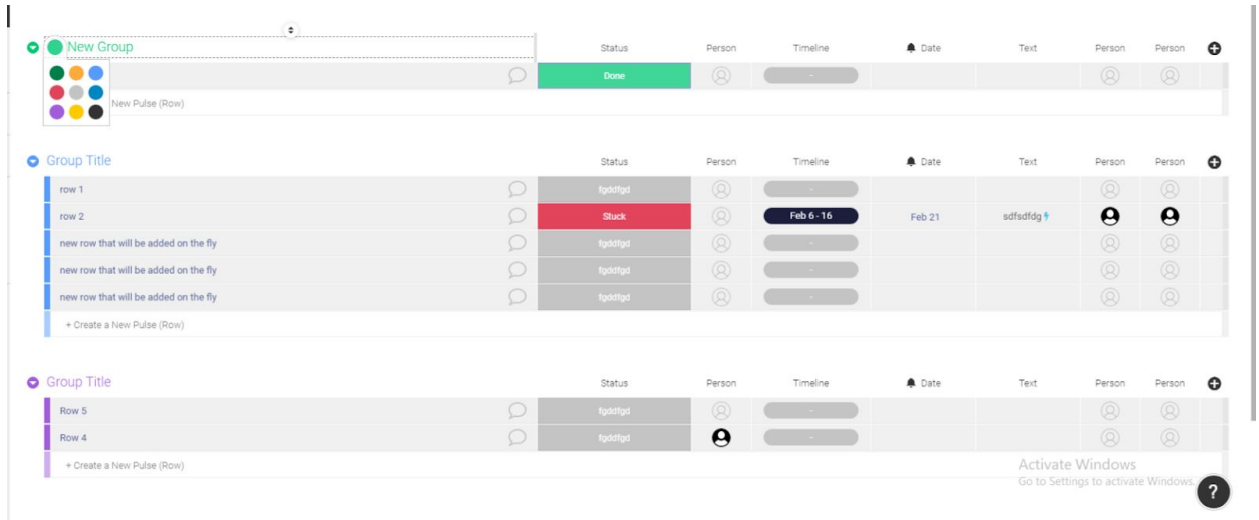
New Group

| | Status | Person | Timeline | Date | Text | Person | Person |
|---|---|---|---|---|---|---|---|
| | Done | | - | | | | |

New Pulse (Row)

Group Title

| | Status | Person | Timeline | Date | Text | Person | Person |
|---|---|---|---|---|---|---|---|
| row 1 | fgddfgd | | - | | | | |
| row 2 | Stuck | | Feb 6 - 16 | Feb 21 | sdfsdfdg | | |
| new row that will be added on the fly | fgddfgd | | - | | | | |
| new row that will be added on the fly | fgddfgd | | - | | | | |
| new row that will be added on the fly | fgddfgd | | - | | | | |

+ Create a New Pulse (Row)

Group Title

| | Status | Person | Timeline | Date | Text | Person | Person |
|---|---|---|---|---|---|---|---|
| Row 5 | fgddfgd | | - | | | | |
| Row 4 | fgddfgd | | - | | | | |

+ Create a New Pulse (Row)

Activate Windows
Go to Settings to activate Windows.

?